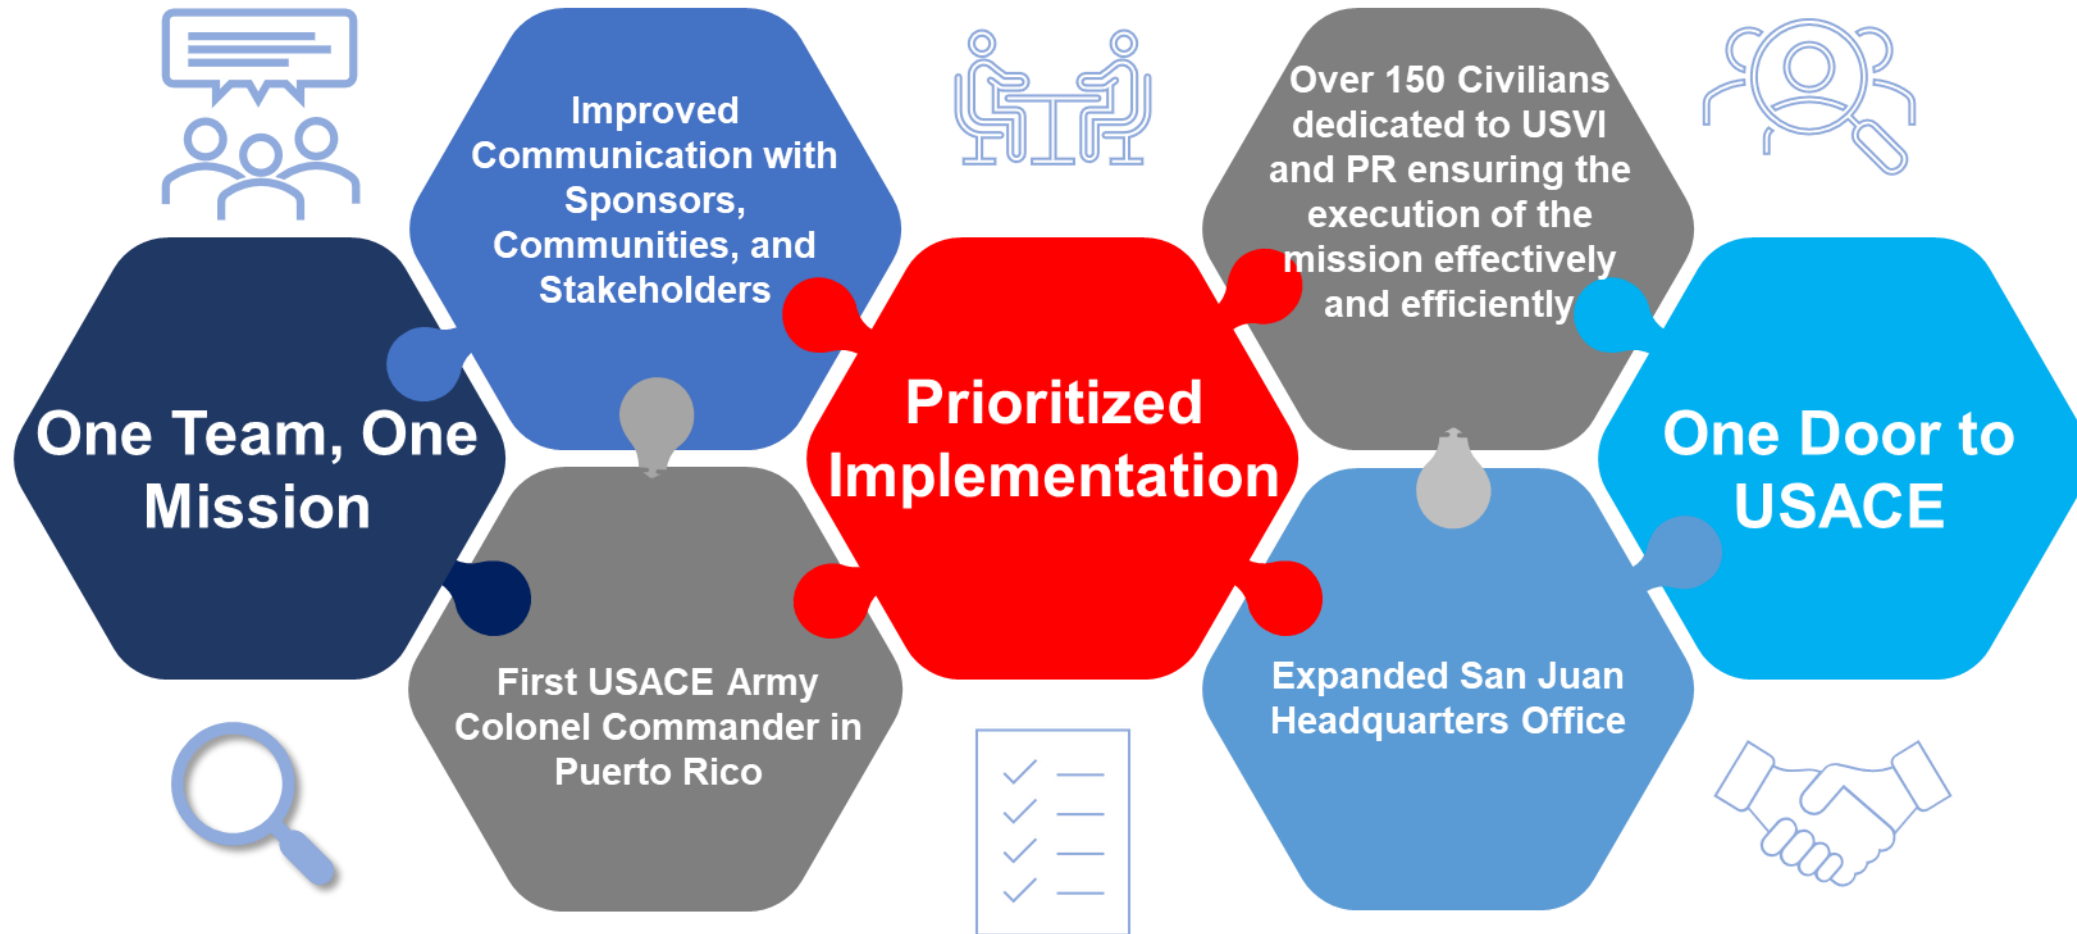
Improved Communication with Sponsors, Communities, and Stakeholders

Over 150 Civilians dedicated to USVI and PR ensuring the execution of the mission effectively and efficiently

One Team, One Mission

Prioritized Implementation

One Door to USACE

First USACE Army Colonel Commander in Puerto Rico

Expanded San Juan Headquarters Office